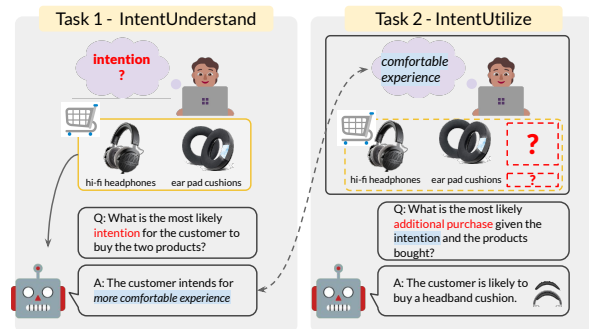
Task 1 - IntentUnderstand

intention
?

hi-fi headphones

ear pad cushions

Q: What is the most likely intention for the customer to buy the two products?

A: The customer intends for more comfortable experience

Task 2 - IntentUtilize

comfortable experience

?

hi-fi headphones

ear pad cushions

?

Q: What is the most likely additional purchase given the intention and the products bought?

A: The customer is likely to buy a headband cushion.